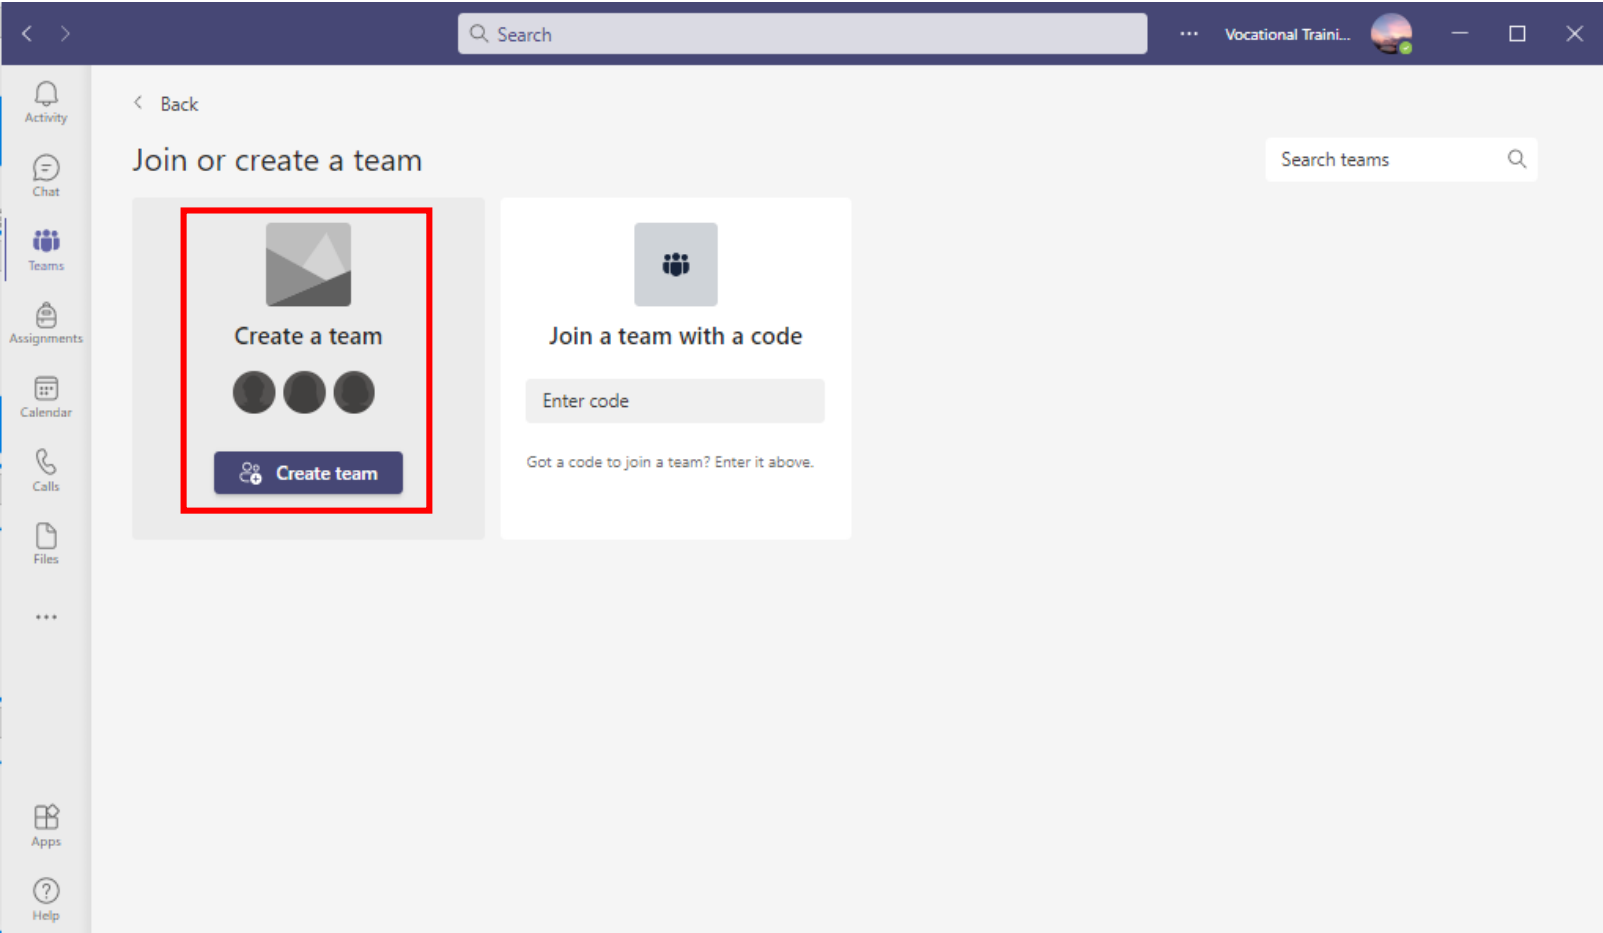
Search

...

Vocational Traini...

Activity

Chat

Teams

Assignments

Calendar

Calls

Files

...

Apps

Help

Back

Join or create a team

Search teams

Create a team

Create team

Join a team with a code

Enter code

Got a code to join a team? Enter it above.